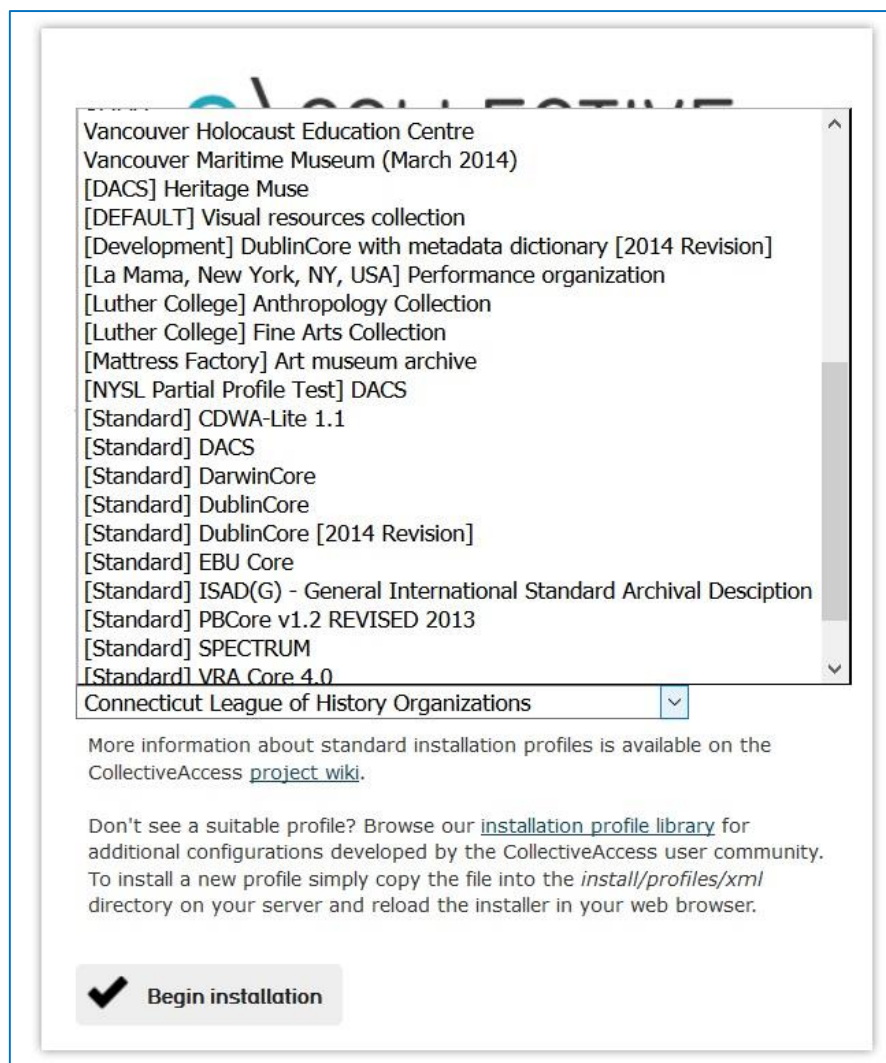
Vancouver Holocaust Education Centre
Vancouver Maritime Museum (March 2014)
[DACS] Heritage Muse
[DEFAULT] Visual resources collection
[Development] DublinCore with metadata dictionary [2014 Revision]
[La Mama, New York, NY, USA] Performance organization
[Luther College] Anthropology Collection
[Luther College] Fine Arts Collection
[Mattress Factory] Art museum archive
[NYSL Partial Profile Test] DACS
[Standard] CDWA-Lite 1.1
[Standard] DACS
[Standard] DarwinCore
[Standard] DublinCore
[Standard] DublinCore [2014 Revision]
[Standard] EBU Core
[Standard] ISAD(G) - General International Standard Archival Desciption
[Standard] PBCore v1.2 REVISED 2013
[Standard] SPECTRUM
[Standard] VRA Core 4.0

Connecticut League of History Organizations

More information about standard installation profiles is available on the CollectiveAccess project wiki.

Don't see a suitable profile? Browse our installation profile library for additional configurations developed by the CollectiveAccess user community. To install a new profile simply copy the file into the install/profiles/xml directory on your server and reload the installer in your web browser.

Begin installation